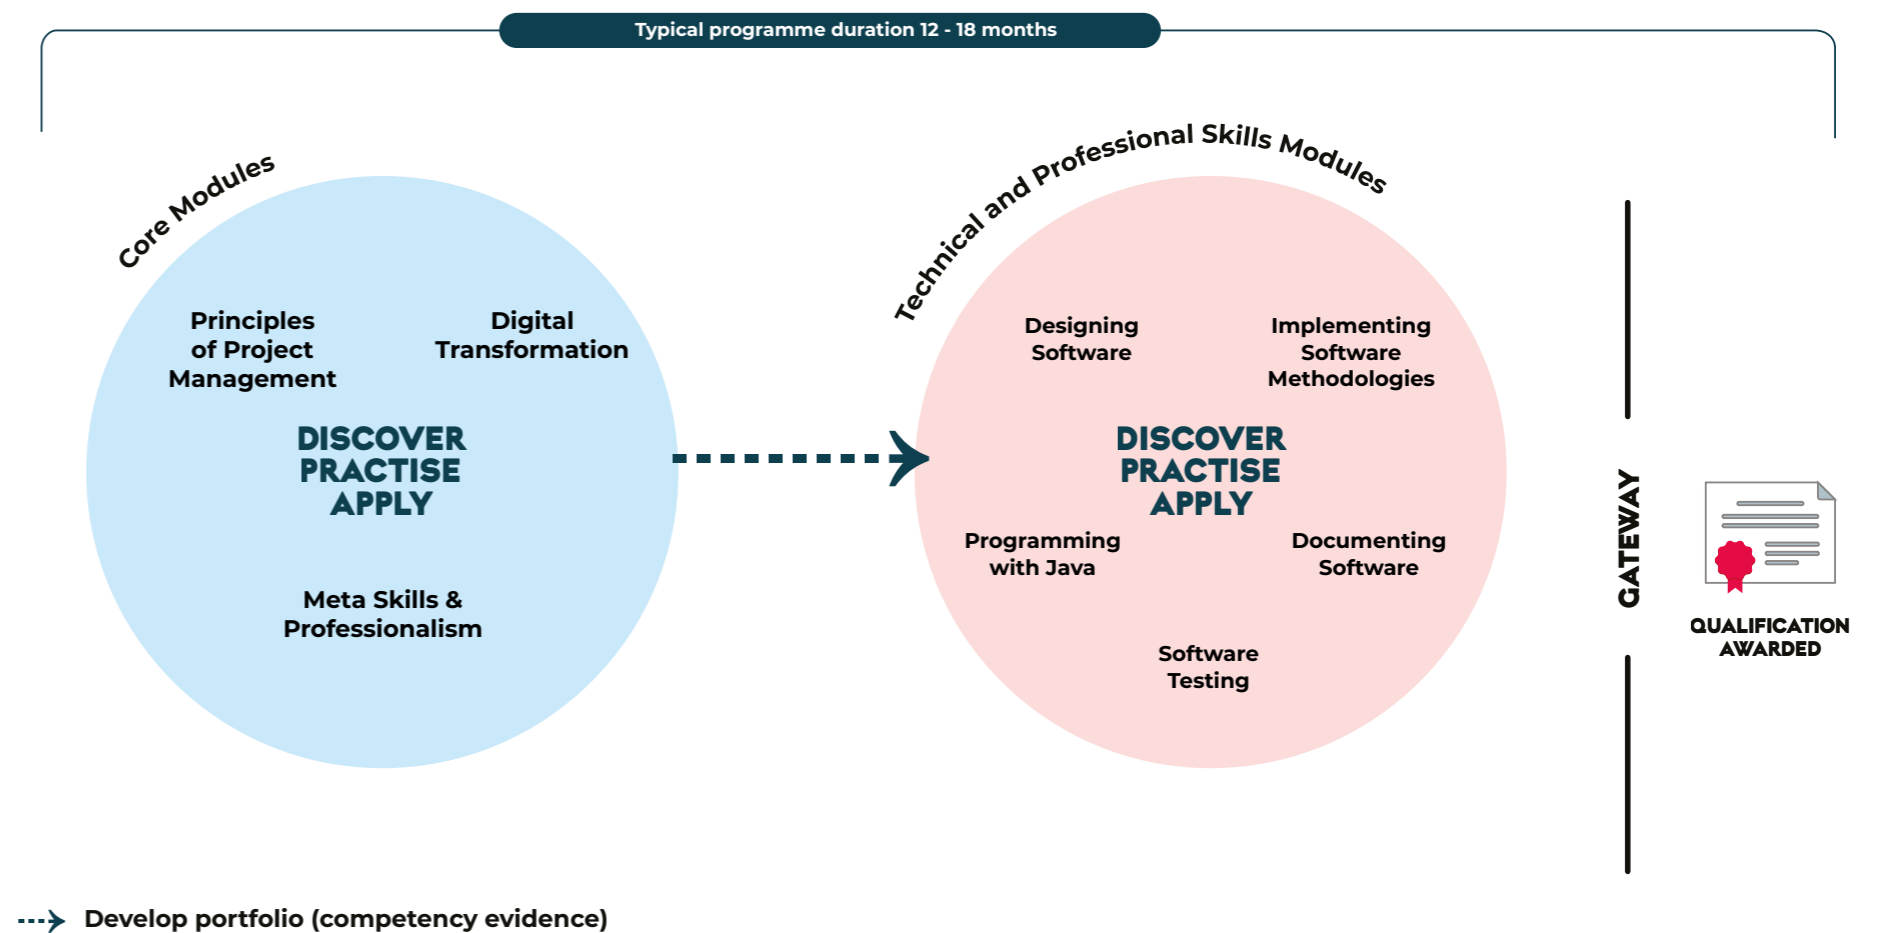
Typical programme duration 12 - 18 months

Core Modules

Principles of Project Management

Digital Transformation

DISCOVER
PRACTISE
APPLY

Meta Skills & Professionalism

Technical and Professional Skills Modules

Designing Software

Implementing Software Methodologies

DISCOVER
PRACTISE
APPLY

Programming with Java

Documenting Software

Software Testing

GATEWAY

QUALIFICATION AWARDED

Develop portfolio (competency evidence)